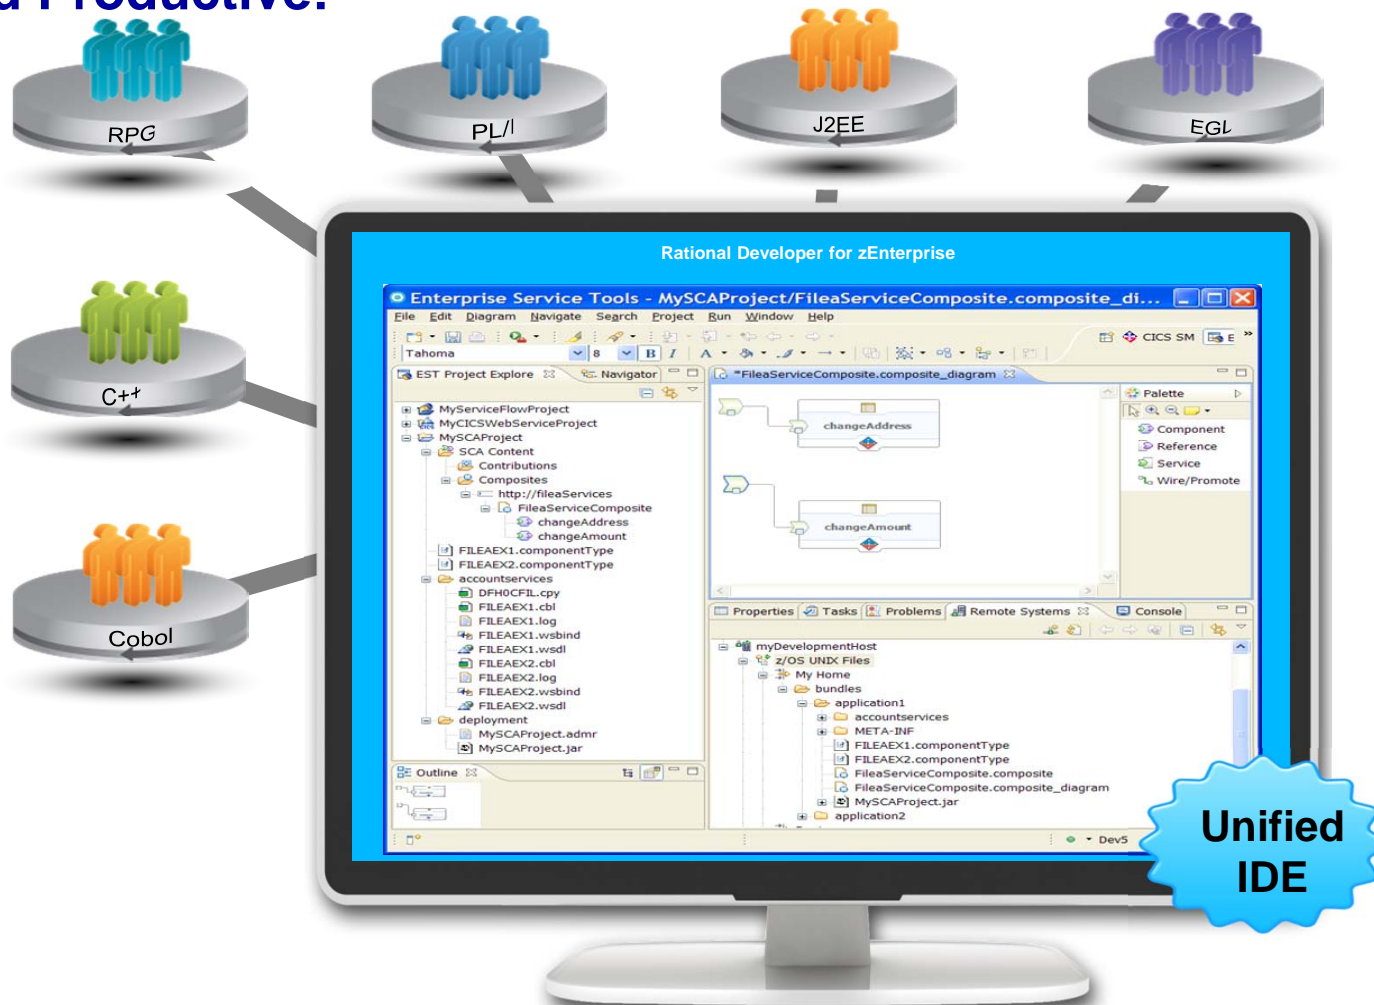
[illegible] Productive!

RPG

PL/I

J2EE

EGL

C++

Cobol

Rational Developer for zEnterprise

Enterprise Service Tools - MySCAProject/FileaServiceComposite.composite_di...

File Edit Diagram Navigate Search Project Run Window Help

Tahoma 8 B I A

CICS SM E

EST Project Explore Navigator

MyServiceFlowProject
MyCICSWebServiceProject
MySCAProject
SCA Content
Contributions
Composites
http://fileaServices
FileaServiceComposite
changeAddress
changeAmount
FILEAEX1.componentType
FILEAEX2.componentType
accountservices
DFH0CFIL.cpy
FILEAEX1.cbl
FILEAEX1.log
FILEAEX1.wsbind
FILEAEX1.wsdl
FILEAEX2.cbl
FILEAEX2.log
FILEAEX2.wsbind
FILEAEX2.wsdl
deployment
MySCAProject.admr
MySCAProject.jar

Outline

*FileaServiceComposite.composite_diagram

changeAddress

changeAmount

Palette
Component
Reference
Service
Wire/Promote

Properties Tasks Problems Remote Systems Console

myDevelopmentHost
z/OS UNIX Files
My Home
bundles
application1
accountservices
META-INF
FILEAEX1.componentType
FILEAEX2.componentType
FileaServiceComposite.composite
FileaServiceComposite.composite_diagram
MySCAProject.jar
application2

Dev5

Unified IDE